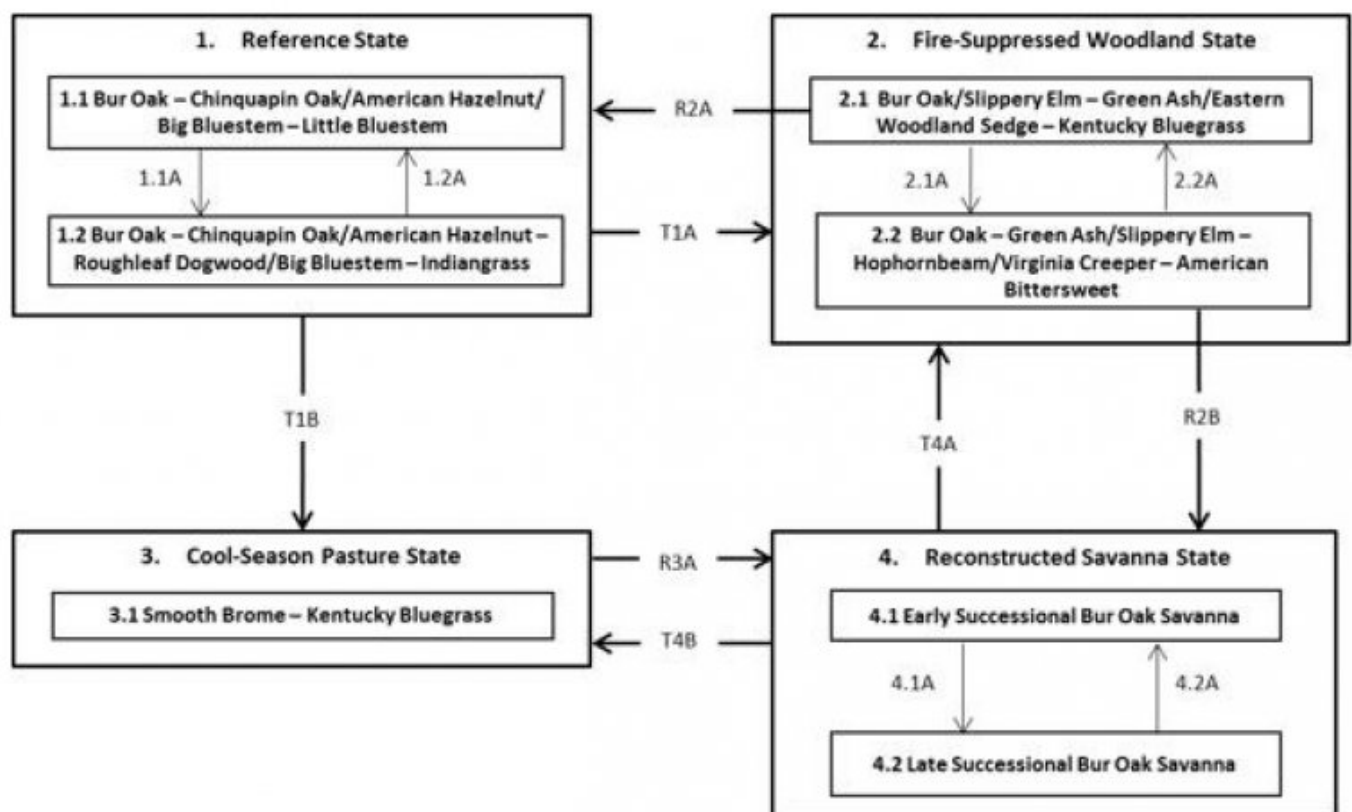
1. Reference State

1.1 Bur Oak – Chinquapin Oak/American Hazelnut/ Big Bluestem – Little Bluestem

1.1A

1.2A

1.2 Bur Oak – Chinquapin Oak/American Hazelnut – Roughleaf Dogwood/Big Bluestem – Indiangrass

R2A

T1A

2. Fire-Suppressed Woodland State

2.1 Bur Oak/Slippery Elm – Green Ash/Eastern Woodland Sedge – Kentucky Bluegrass

2.1A

2.2A

2.2 Bur Oak – Green Ash/Slippery Elm – Hophornbeam/Virginia Creeper – American Bittersweet

T1B

T4A

R2B

3. Cool-Season Pasture State

3.1 Smooth Brome – Kentucky Bluegrass

R3A

T4B

4. Reconstructed Savanna State

4.1 Early Successional Bur Oak Savanna

4.1A

4.2A

4.2 Late Successional Bur Oak Savanna